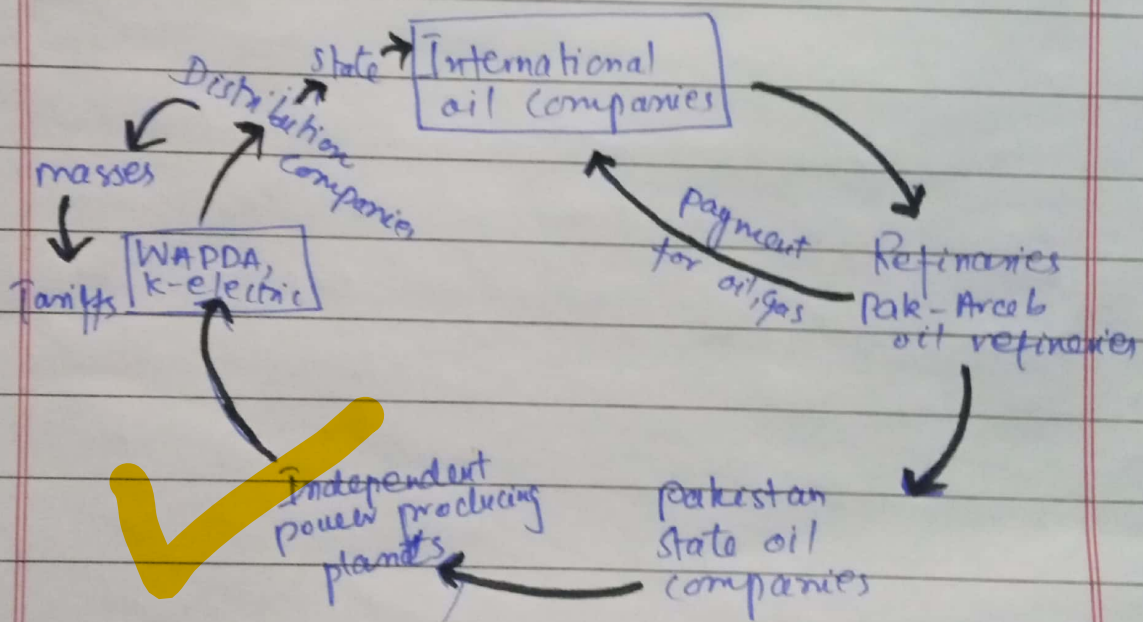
International oil companies

Refinaries Pak-Arab oil refineries

payment for oil, gas

Pakistan State oil companies

Independent power producing plants

WAPDA, k-electric

Tariffs

masses

Distribution companies

State